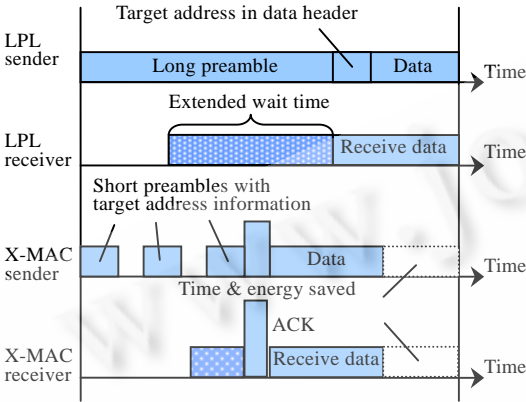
Target address in data header

LPL sender

Long preamble

Data

Time

Extended wait time

LPL receiver

Receive data

Time

Short preambles with target address information

X-MAC sender

Data

Time

Time & energy saved

ACK

X-MAC receiver

Receive data

Time